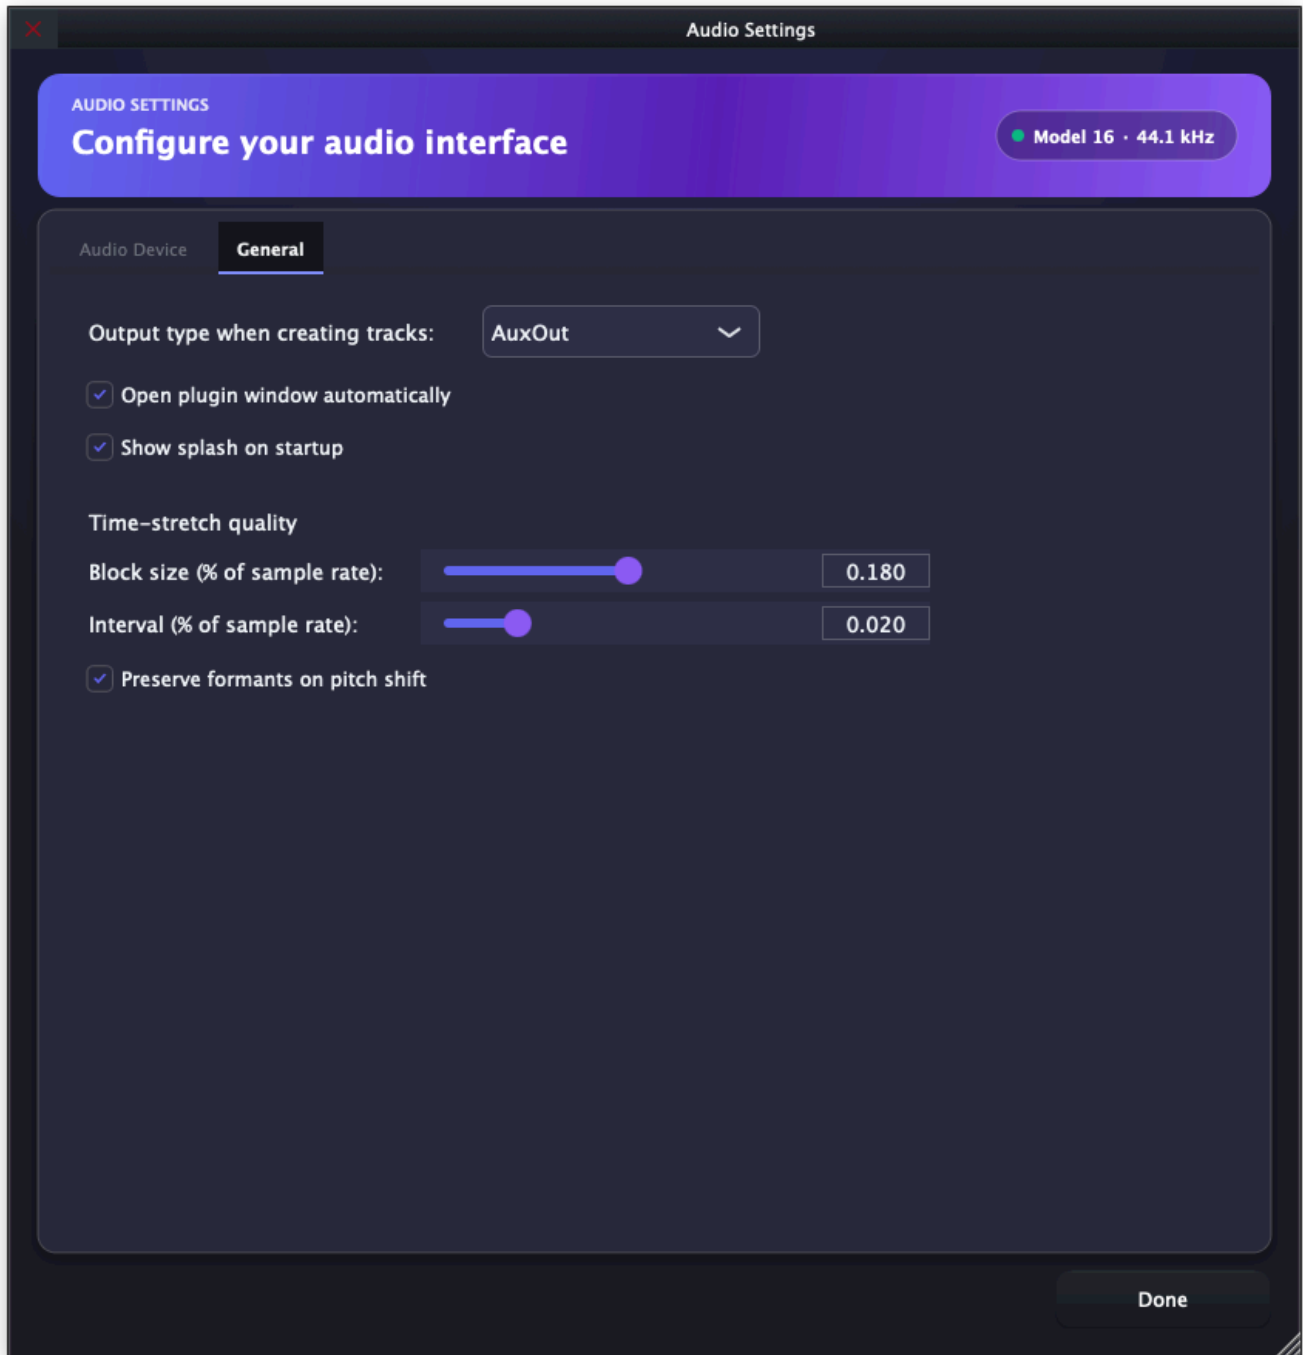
Audio Settings

AUDIO SETTINGS

Configure your audio interface

Model 16 · 44.1 kHz

Audio Device

General

Output type when creating tracks: AuxOut

Open plugin window automatically

Show splash on startup

Time-stretch quality

Block size (% of sample rate): 0.180

Interval (% of sample rate): 0.020

Preserve formants on pitch shift

Done